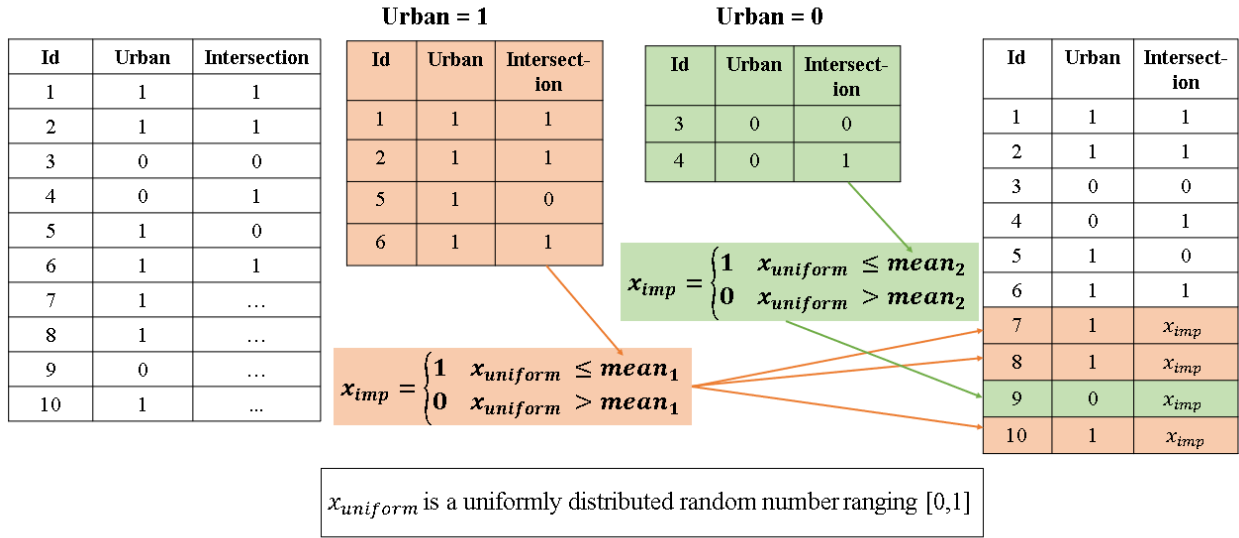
| Id | Urban | Intersection |
|---|---|---|
| 1 | 1 | 1 |
| 2 | 1 | 1 |
| 3 | 0 | 0 |
| 4 | 0 | 1 |
| 5 | 1 | 0 |
| 6 | 1 | 1 |
| 7 | 1 | … |
| 8 | 1 | … |
| 9 | 0 | … |
| 10 | 1 | ... |

Urban = 1

| Id | Urban | Intersection |
|---|---|---|
| 1 | 1 | 1 |
| 2 | 1 | 1 |
| 5 | 1 | 0 |
| 6 | 1 | 1 |

Urban = 0

| Id | Urban | Intersection |
|---|---|---|
| 3 | 0 | 0 |
| 4 | 0 | 1 |

$x_{imp} = \begin{cases} 1 & x_{uniform} \leq mean_2 \\ 0 & x_{uniform} > mean_2 \end{cases}$

$x_{imp} = \begin{cases} 1 & x_{uniform} \leq mean_1 \\ 0 & x_{uniform} > mean_1 \end{cases}$

| Id | Urban | Intersection |
|---|---|---|
| 1 | 1 | 1 |
| 2 | 1 | 1 |
| 3 | 0 | 0 |
| 4 | 0 | 1 |
| 5 | 1 | 0 |
| 6 | 1 | 1 |
| 7 | 1 | $x_{imp}$ |
| 8 | 1 | $x_{imp}$ |
| 9 | 0 | $x_{imp}$ |
| 10 | 1 | $x_{imp}$ |

$x_{uniform}$ is a uniformly distributed random number ranging [0,1]